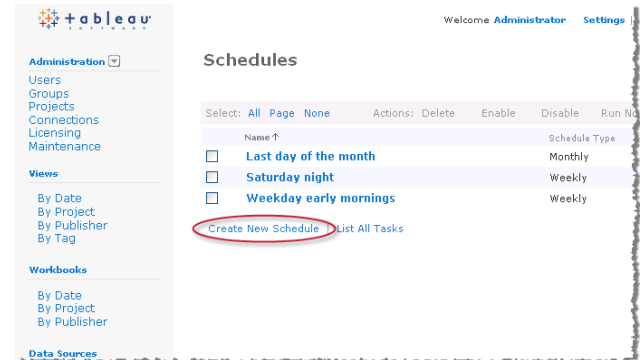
+ableau
SOFTWARE

Welcome Administrator Settings

Administration

Users
Groups
Projects
Connections
Licensing
Maintenance

Views

By Date
By Project
By Publisher
By Tag

Workbooks

By Date
By Project
By Publisher

Data Sources

Schedules

Select: All Page None Actions: Delete Enable Disable Run No

| | Name ↑ | Schedule Type |
|---|---|---|
| ☐ | Last day of the month | Monthly |
| ☐ | Saturday night | Weekly |
| ☐ | Weekday early mornings | Weekly |

Create New Schedule | List All Tasks